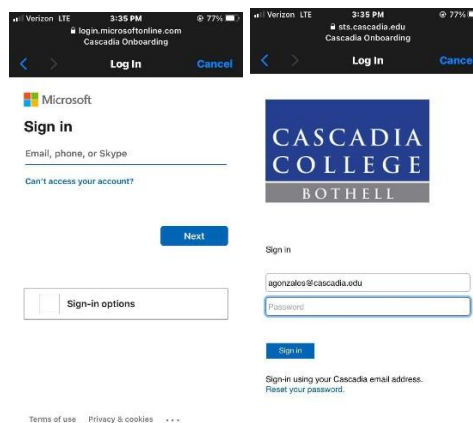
Verizon LTE 3:35 PM 77%
login.microsoftonline.com
Cascadia Onboarding
Log In
Cancel

Microsoft
Sign in
Email, phone, or Skype
Can't access your account?
Next
Sign-in options
Terms of use Privacy & cookies ...

Verizon LTE 3:35 PM 77%
sts.cascadia.edu
Cascadia Onboarding
Log In
Cancel

CASCADIA
COLLEGE
BOTHELL

Sign in
agonzales@cascadia.edu
Password
Sign in
Sign-in using your Cascadia email address.
Reset your password.